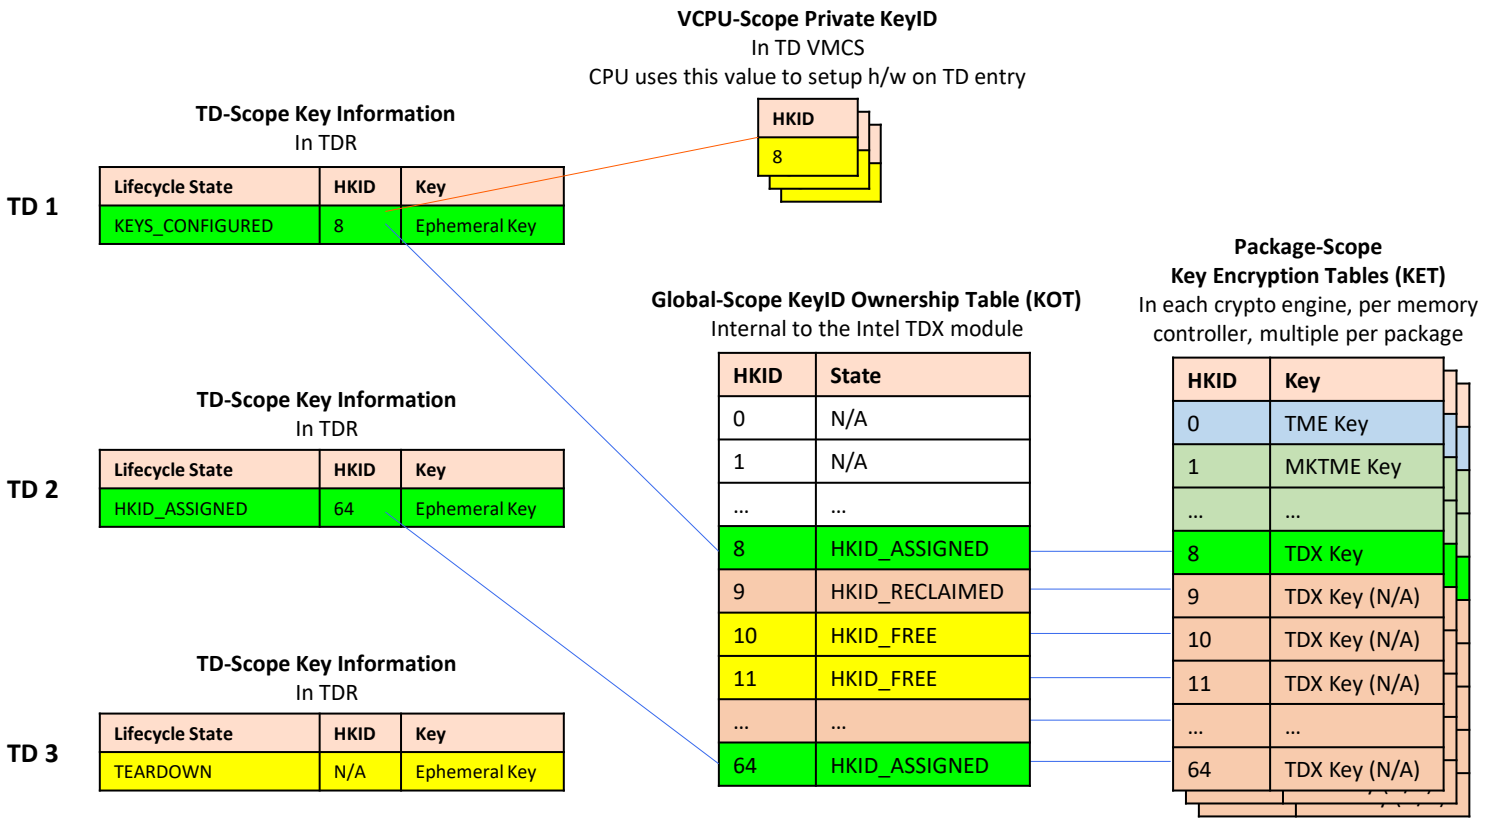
VCPU-Scope Private KeyID
In TD VMCS
CPU uses this value to setup h/w on TD entry

| HKID |
|---|
| 8 |

TD-Scope Key Information
In TDR

TD 1

| Lifecycle State | HKID | Key |
|---|---|---|
| KEYS_CONFIGURED | 8 | Ephemeral Key |

Package-Scope
Key Encryption Tables (KET)
In each crypto engine, per memory controller, multiple per package

Global-Scope KeyID Ownership Table (KOT)
Internal to the Intel TDX module

TD-Scope Key Information
In TDR

TD 2

| Lifecycle State | HKID | Key |
|---|---|---|
| HKID_ASSIGNED | 64 | Ephemeral Key |

| HKID | State |
|---|---|
| 0 | N/A |
| 1 | N/A |
| … | … |
| 8 | HKID_ASSIGNED |
| 9 | HKID_RECLAIMED |
| 10 | HKID_FREE |
| 11 | HKID_FREE |
| … | … |
| 64 | HKID_ASSIGNED |

| HKID | Key |
|---|---|
| 0 | TME Key |
| 1 | MKTME Key |
| … | … |
| 8 | TDX Key |
| 9 | TDX Key (N/A) |
| 10 | TDX Key (N/A) |
| 11 | TDX Key (N/A) |
| … | … |
| 64 | TDX Key (N/A) |

TD-Scope Key Information
In TDR

TD 3

| Lifecycle State | HKID | Key |
|---|---|---|
| TEARDOWN | N/A | Ephemeral Key |